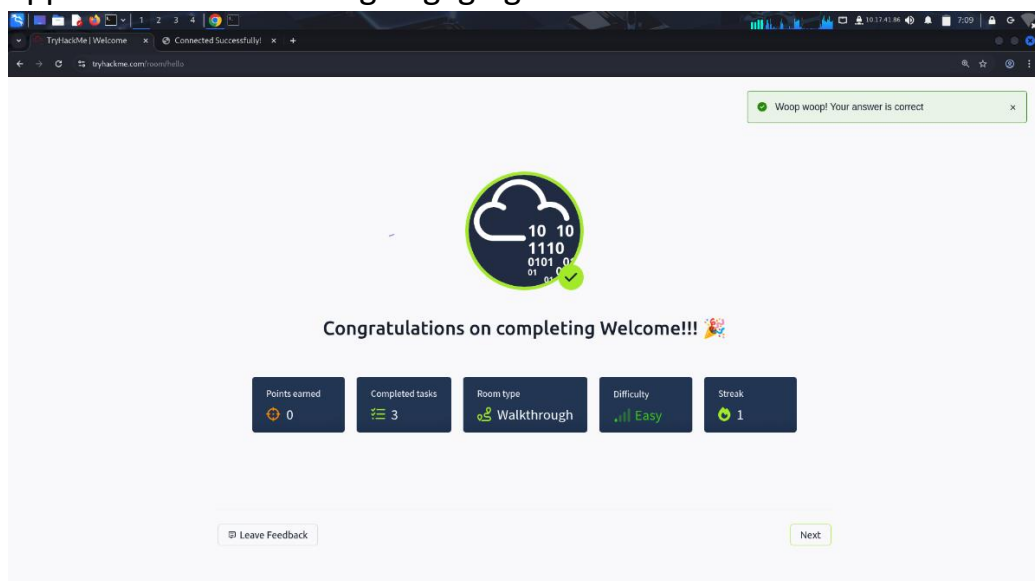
1 2 3 4

10.17.41.86 7:09

TryHackMe | Welcome ×
Connected Successfully! ×
+

tryhackme.com/room/hello

Woop woop! Your answer is correct ×

10 10
1110
0101 01
01

Congratulations on completing Welcome!!! 🎉

Points earned
0

Completed tasks
3

Room type
Walkthrough

Difficulty
Easy

Streak
1

Leave Feedback

Next